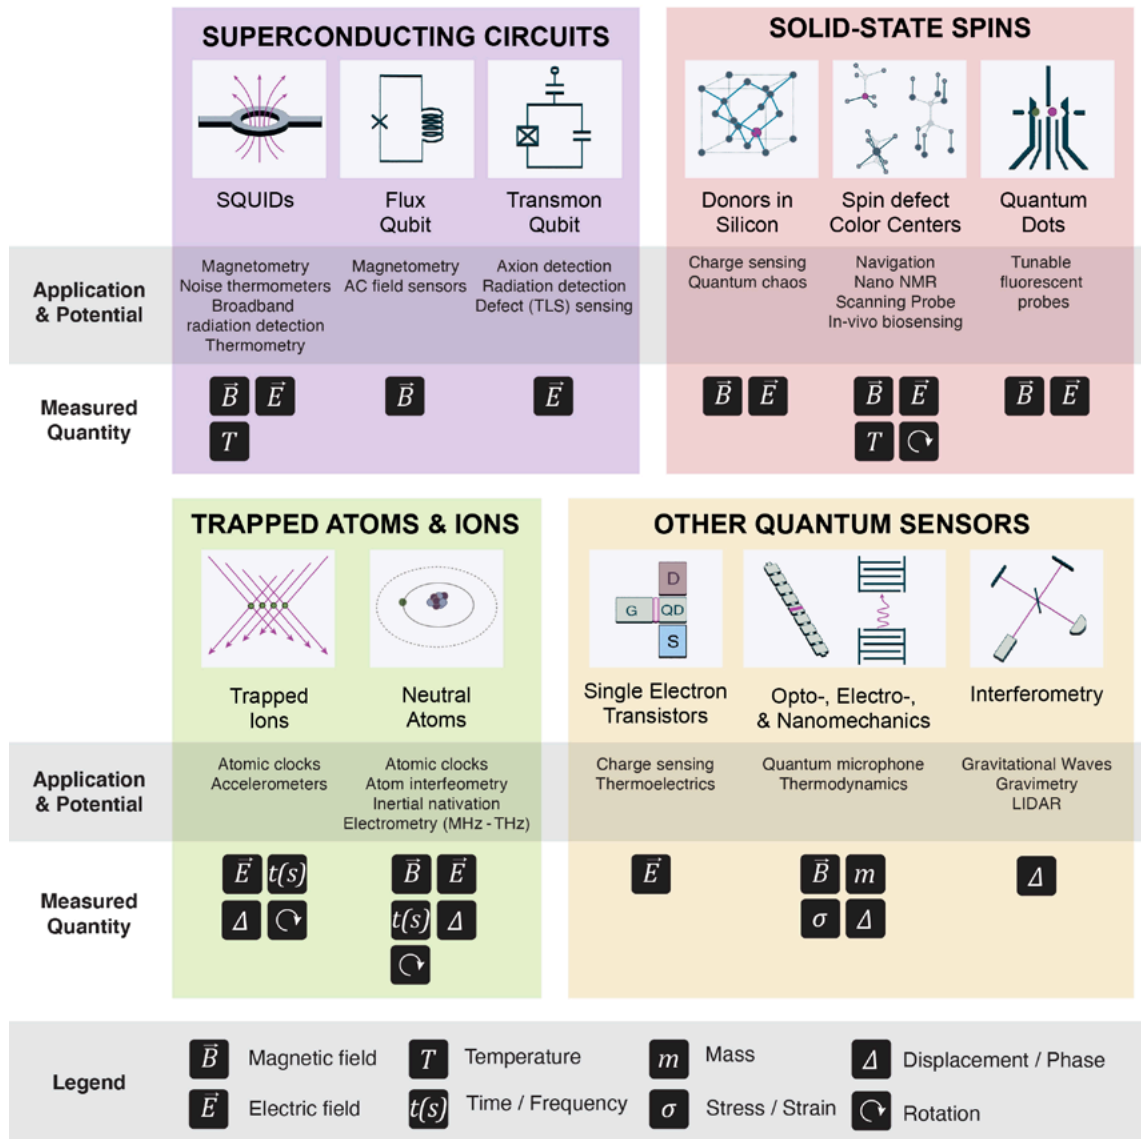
SUPERCONDUCTING CIRCUITS

SQUIDs

Flux Qubit

Transmon Qubit

SOLID-STATE SPINS

Donors in Silicon

Spin defect Color Centers

Quantum Dots

Application & Potential

Magnetometry
Noise thermometers
Broadband radiation detection
Thermometry

Magnetometry
AC field sensors

Axion detection
Radiation detection
Defect (TLS) sensing

Charge sensing
Quantum chaos

Navigation
Nano NMR
Scanning Probe
In-vivo biosensing

Tunable fluorescent probes

Measured Quantity

$\vec{B}$ $\vec{E}$ $T$

$\vec{B}$

$\vec{E}$

$\vec{B}$ $\vec{E}$

$\vec{B}$ $\vec{E}$ $T$ ⟳

$\vec{B}$ $\vec{E}$

TRAPPED ATOMS & IONS

Trapped Ions

Neutral Atoms

OTHER QUANTUM SENSORS

D
G QD
S

Single Electron Transistors

Opto-, Electro-, & Nanomechanics

Interferometry

Application & Potential

Atomic clocks
Accelerometers

Atomic clocks
Atom interfeometry
Inertial nativation
Electrometry (MHz - THz)

Charge sensing
Thermoelectrics

Quantum microphone
Thermodynamics

Gravitational Waves
Gravimetry
LIDAR

Measured Quantity

$\vec{E}$ $t(s)$ $\Delta$ ⟳

$\vec{B}$ $\vec{E}$ $t(s)$ $\Delta$ ⟳

$\vec{E}$

$\vec{B}$ $m$ $\sigma$ $\Delta$

$\Delta$

Legend

$\vec{B}$ Magnetic field
$\vec{E}$ Electric field
$T$ Temperature
$t(s)$ Time / Frequency
$m$ Mass
$\sigma$ Stress / Strain
$\Delta$ Displacement / Phase
⟳ Rotation